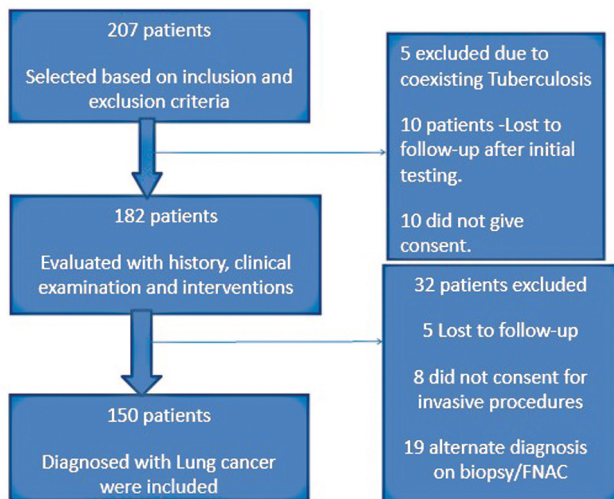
207 patients

Selected based on inclusion and exclusion criteria

5 excluded due to coexisting Tuberculosis

10 patients -Lost to follow-up after initial testing.

10 did not give consent.

182 patients

Evaluated with history, clinical examination and interventions

32 patients excluded

5 Lost to follow-up

8 did not consent for invasive procedures

19 alternate diagnosis on biopsy/FNAC

150 patients

Diagnosed with Lung cancer were included